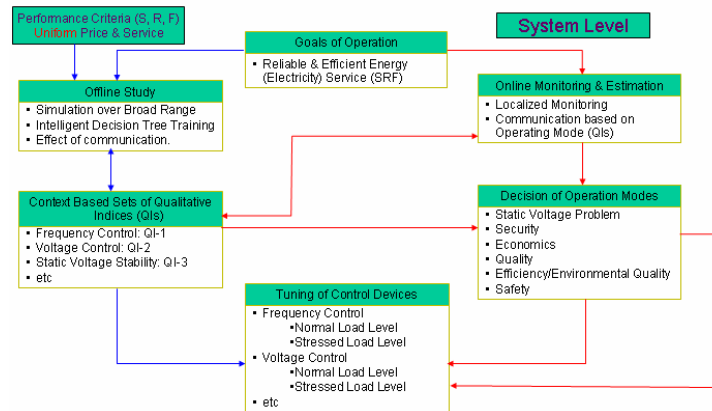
Performance Criteria (S, R, F)
Uniform Price & Service

System Level

Goals of Operation
▪ Reliable & Efficient Energy (Electricity) Service (SRF)

Offline Study
▪ Simulation over Broad Range
▪ Intelligent Decision Tree Training
▪ Effect of communication.

Online Monitoring & Estimation
▪ Localized Monitoring
▪ Communication based on Operating Mode (QIs)

Context Based Sets of Qualitative Indices (QIs)
▪ Frequency Control: QI-1
▪ Voltage Control: QI-2
▪ Static Voltage Stability: QI-3
▪ etc

Decision of Operation Modes
▪ Static Voltage Problem
▪ Security
▪ Economics
▪ Quality
▪ Efficiency/Environmental Quality
▪ Safety

Tuning of Control Devices
▪ Frequency Control
▪Normal Load Level
▪Stressed Load Level
▪ Voltage Control
▪Normal Load Level
▪Stressed Load Level
▪ etc